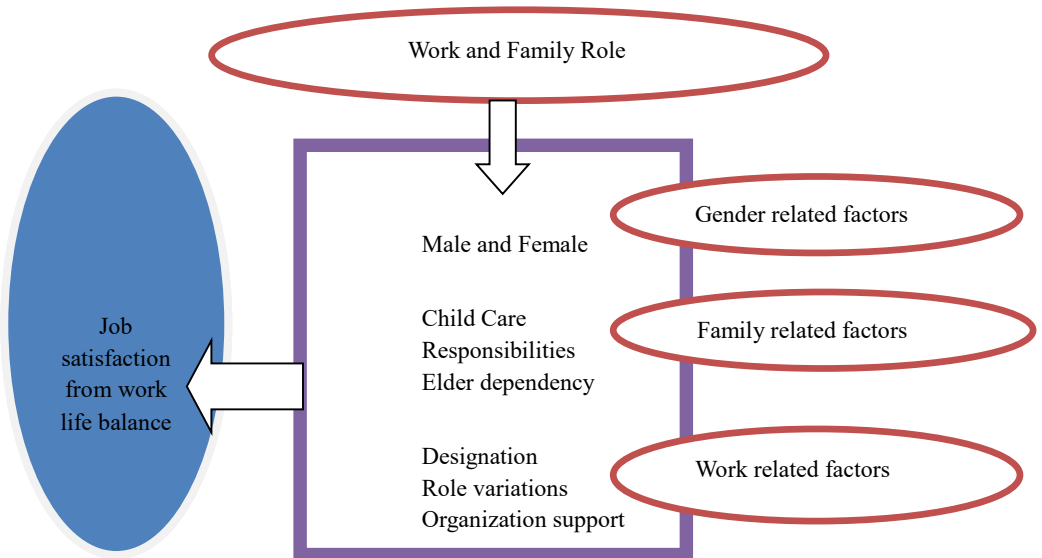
Work and Family Role

Job satisfaction from work life balance

Male and Female

Gender related factors

Child Care
Responsibilities
Elder dependency

Family related factors

Designation
Role variations
Organization support

Work related factors